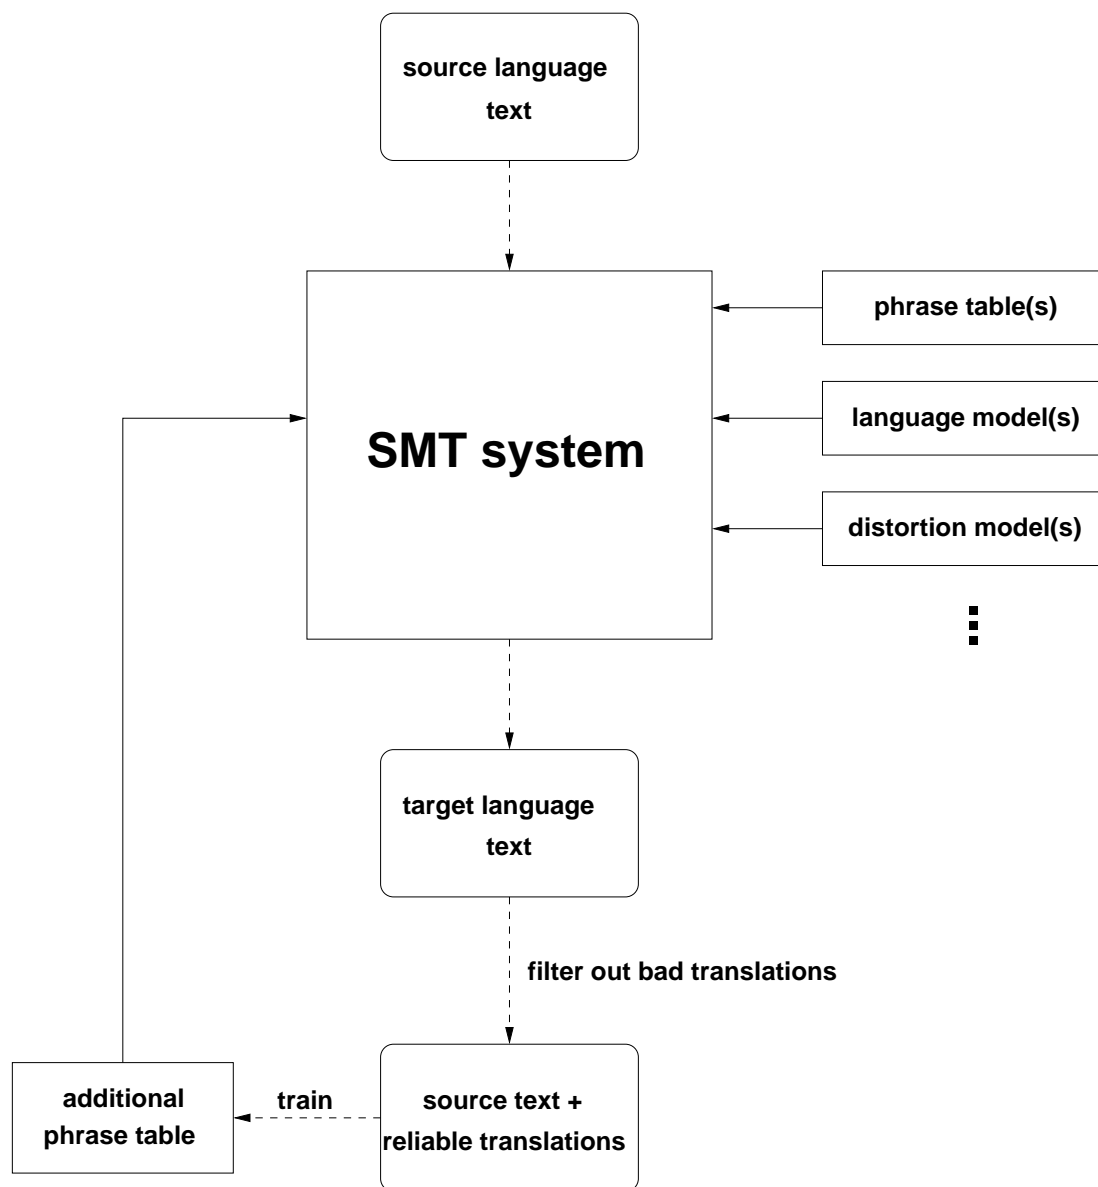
source language text

SMT system

phrase table(s)

language model(s)

distortion model(s)

⋮

target language text

filter out bad translations

source text + reliable translations

train

additional phrase table